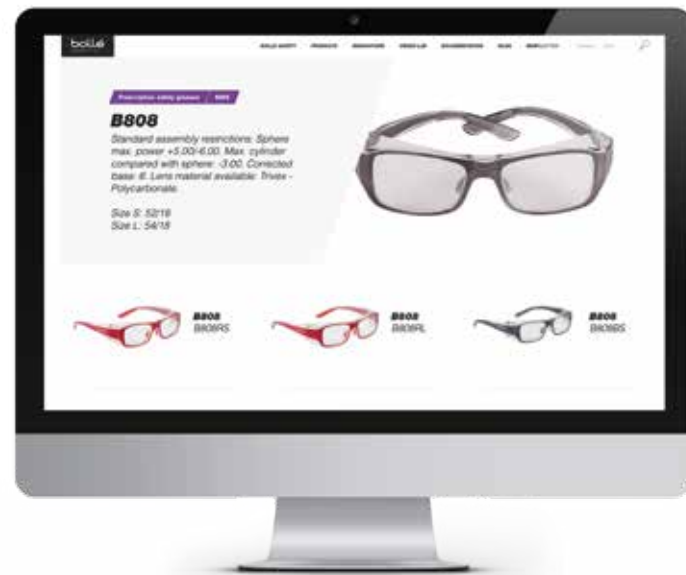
bollé

BOLLÉ SAFETY PRODUCTS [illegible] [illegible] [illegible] BLOG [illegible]

Prescription safety glasses | B808

B808

Standard assembly restrictions: Sphere max. power +5.00/-6.00. Max. cylinder compared with sphere: -3.00. Corrected base: 6. Lens material available: Trivex - Polycarbonate.

Size S: 52/18
Size L: 54/18

B808
B808RS

B808
B808RL

B808
B808BS